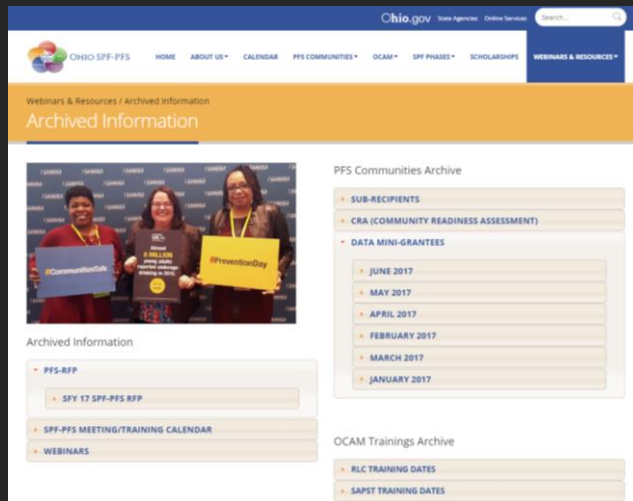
Ohio.gov State Agencies Online Services Search...

OHIO SPF-PFS

HOME ABOUT US CALENDAR PFS COMMUNITIES OCAM SPF PHASES SCHOLARSHIPS WEBINARS & RESOURCES

Webinars & Resources / Archived Information

Archived Information

#CommunitiesTalk

Almost 8 MILLION young adults reported underage drinking in 2015.

#PreventionDay

Archived Information

PFS-RFP

SFY 17 SPF-PFS RFP

SPF-PFS MEETING/TRAINING CALENDAR

WEBINARS

PFS Communities Archive

SUB-RECIPIENTS

CRA (COMMUNITY READINESS ASSESSMENT)

DATA MINI-GRANTEES

JUNE 2017

MAY 2017

APRIL 2017

FEBRUARY 2017

MARCH 2017

JANUARY 2017

OCAM Trainings Archive

RLC TRAINING DATES

SAPST TRAINING DATES